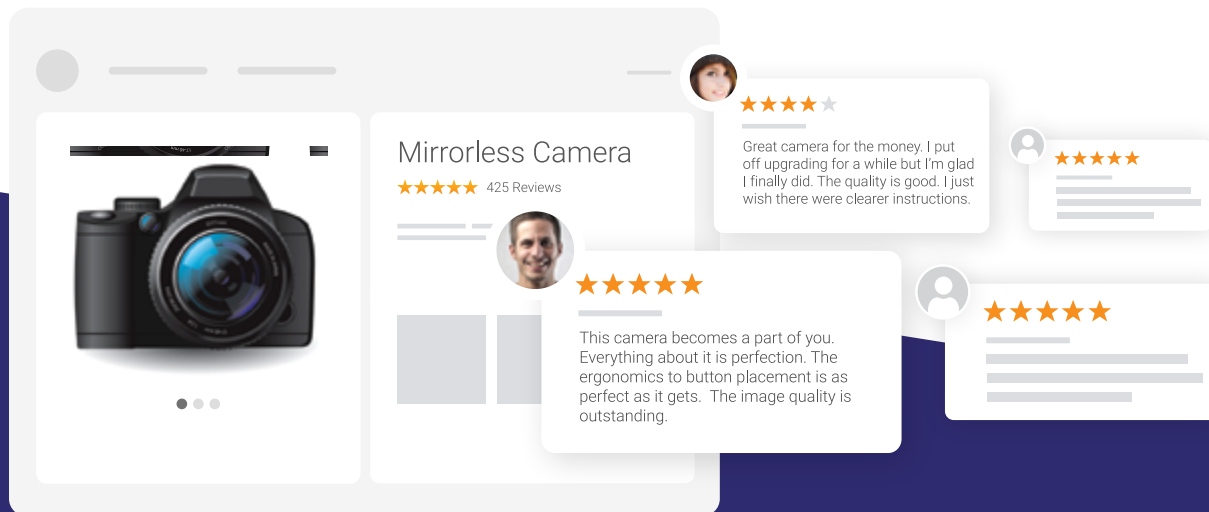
Mirrorless Camera

★★★★★ 425 Reviews

★★★★★

This camera becomes a part of you. Everything about it is perfection. The ergonomics to button placement is as perfect as it gets. The image quality is outstanding.

★★★★★

Great camera for the money. I put off upgrading for a while but I'm glad I finally did. The quality is good. I just wish there were clearer instructions.

★★★★★

★★★★★